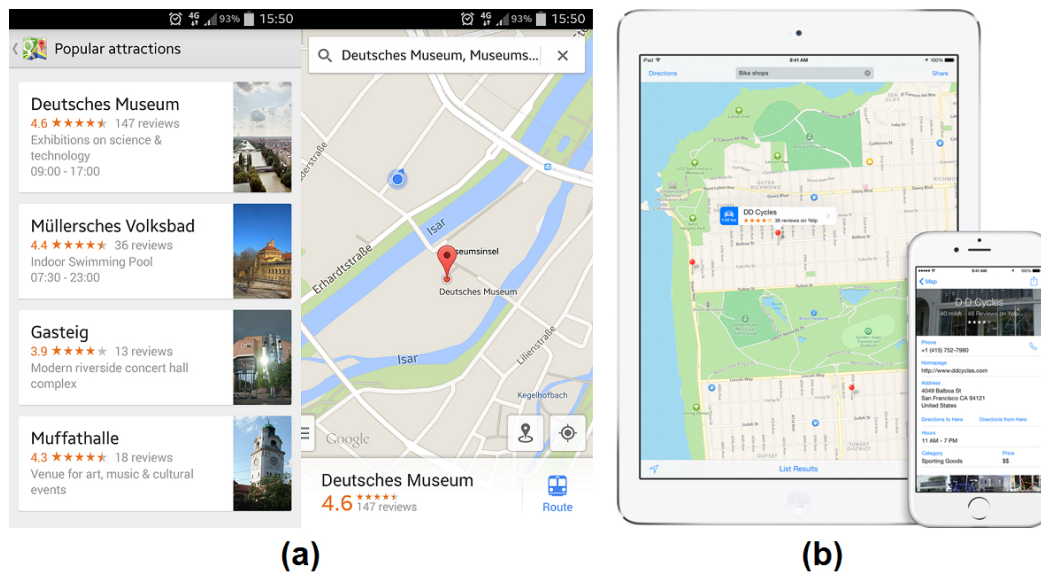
4G 93% 15:50

Popular attractions

Deutsches Museum
4.6 ★★★★★ 147 reviews
Exhibitions on science & technology
09:00 - 17:00

Müllersches Volksbad
4.4 ★★★★★ 36 reviews
Indoor Swimming Pool
07:30 - 23:00

Gasteig
3.9 ★★★★★ 13 reviews
Modern riverside concert hall complex

Muffathalle
4.3 ★★★★★ 18 reviews
Venue for art, music & cultural events

4G 93% 15:50

Deutsches Museum, Museums...

Erhardtstraße
Isar
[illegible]eumsinsel
Deutsches Museum
Isar
Lilienstraße
Kegelhofbach
Google

Deutsches Museum
4.6 ★★★★★ 147 reviews
Route

(a)

iPad 9:41 AM
Directions
Bike shops
Share
DD Cycles
★★★★★ 36 reviews on Yelp
List Results

9:41 AM 100%
Map
D D Cycles
Phone
+1 (415) 752-7980
Homepage
http://www.ddcycles.com
Address
4049 Balboa St
San Francisco CA 94121
United States
Directions to Here
Directions from Here
Hours
11 AM – 7 PM
Category
Sporting Goods
Price
$$

(b)